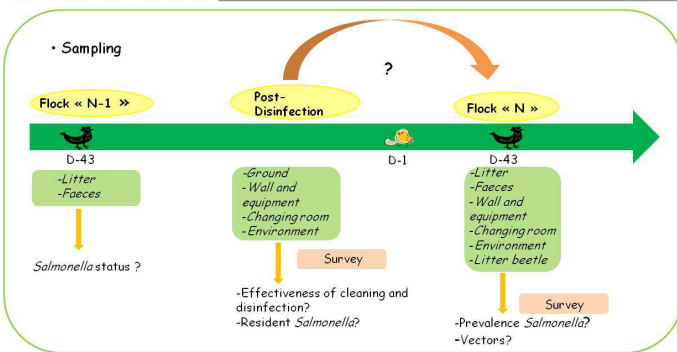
• Sampling

?

Flock « N-1 »

Post-Disinfection

Flock « N »

D-43

D-1

D-43

-Litter
-Faeces

Salmonella status ?

-Ground
- Wall and equipment
-Changing room
-Environment

Survey

-Effectiveness of cleaning and disinfection?
-Resident Salmonella?

-Litter
-Faeces
-Wall and equipment
-Changing room
-Environment
-Litter beetle

Survey

-Prevalence Salmonella?
-Vectors?